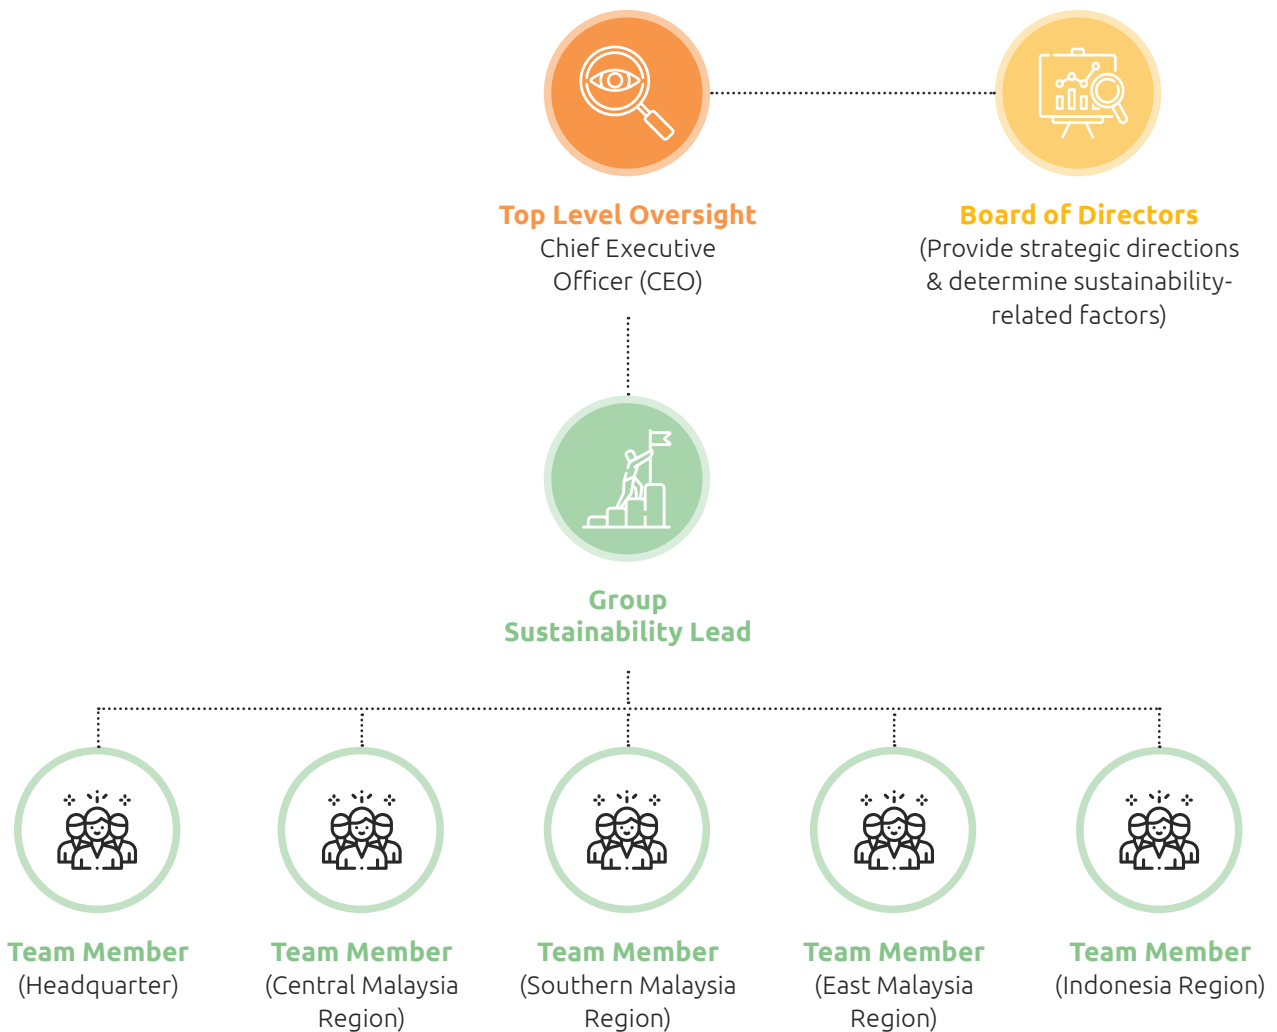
Top Level Oversight
Chief Executive Officer (CEO)

Board of Directors
(Provide strategic directions & determine sustainability-related factors)

Group Sustainability Lead

Team Member
(Headquarter)

Team Member
(Central Malaysia Region)

Team Member
(Southern Malaysia Region)

Team Member
(East Malaysia Region)

Team Member
(Indonesia Region)